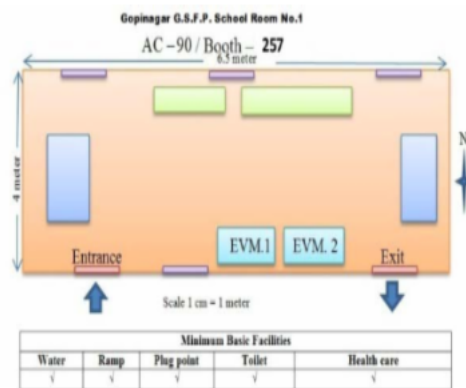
Gopinagar G.S.F.P. School Room No.1

AC – 90 / Booth – 257

6.5 meter

4 meter

N

EVM.1

EVM. 2

Entrance

Exit

Scale 1 cm = 1 meter

| Minimum Basic Facilities | | | | |
|---|---|---|---|---|
| Water | Ramp | Plug point | Toilet | Health care |
| √ | √ | √ | √ | √ |